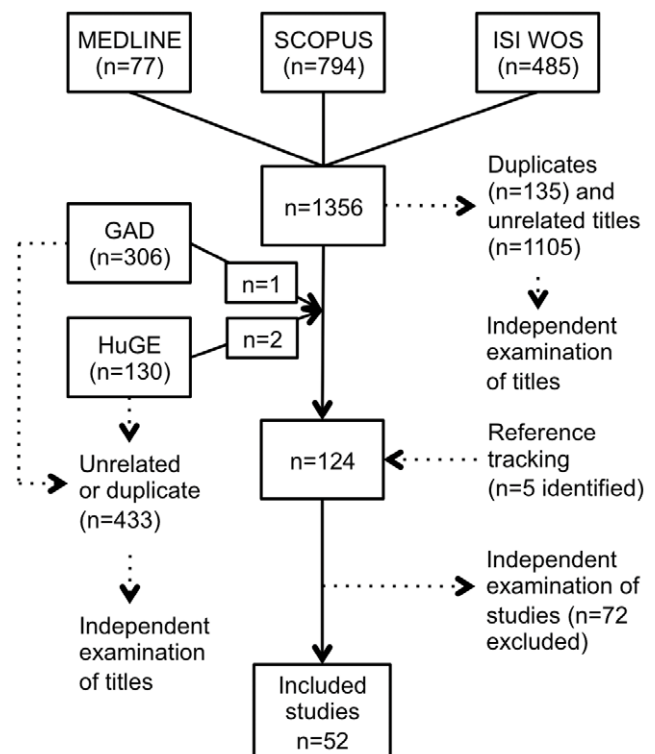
MEDLINE (n=77)

SCOPUS (n=794)

ISI WOS (n=485)

n=1356

Duplicates (n=135) and unrelated titles (n=1105)

Independent examination of titles

GAD (n=306)

n=1

HuGE (n=130)

n=2

Unrelated or duplicate (n=433)

Independent examination of titles

n=124

Reference tracking (n=5 identified)

Independent examination of studies (n=72 excluded)

Included studies n=52